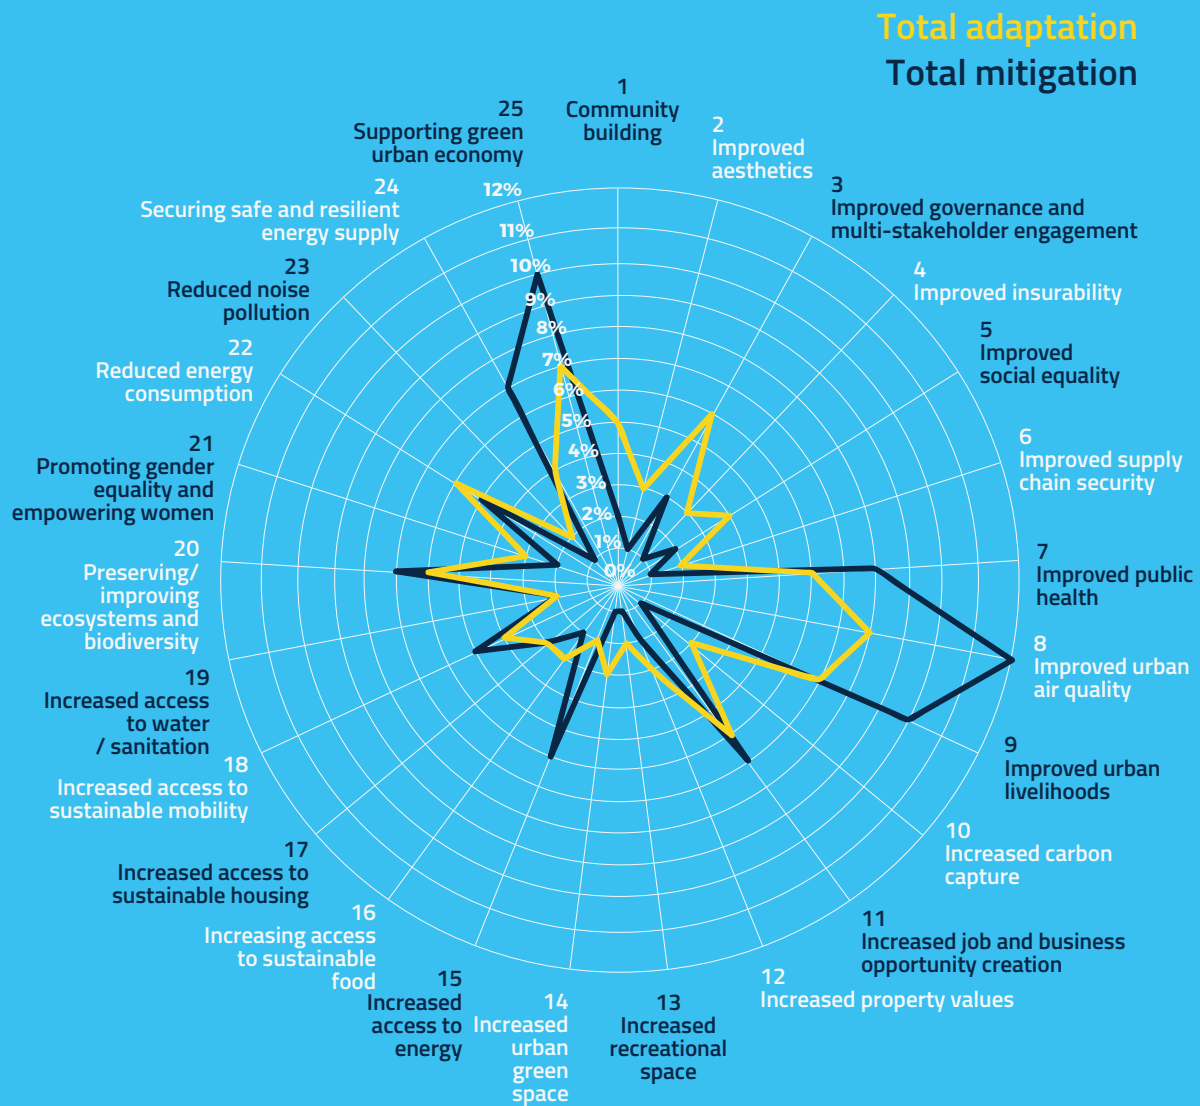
Total adaptation
Total mitigation

1
Community building

2
Improved aesthetics

3
Improved governance and multi-stakeholder engagement

4
Improved insurability

5
Improved social equality

6
Improved supply chain security

7
Improved public health

8
Improved urban air quality

9
Improved urban livelihoods

10
Increased carbon capture

11
Increased job and business opportunity creation

12
Increased property values

13
Increased recreational space

14
Increased urban green space

15
Increased access to energy

16
Increasing access to sustainable food

17
Increased access to sustainable housing

18
Increased access to sustainable mobility

19
Increased access to water / sanitation

20
Preserving/ improving ecosystems and biodiversity

21
Promoting gender equality and empowering women

22
Reduced energy consumption

23
Reduced noise pollution

24
Securing safe and resilient energy supply

25
Supporting green urban economy

12%
11%
10%
9%
8%
7%
6%
5%
4%
3%
2%
1%
0%